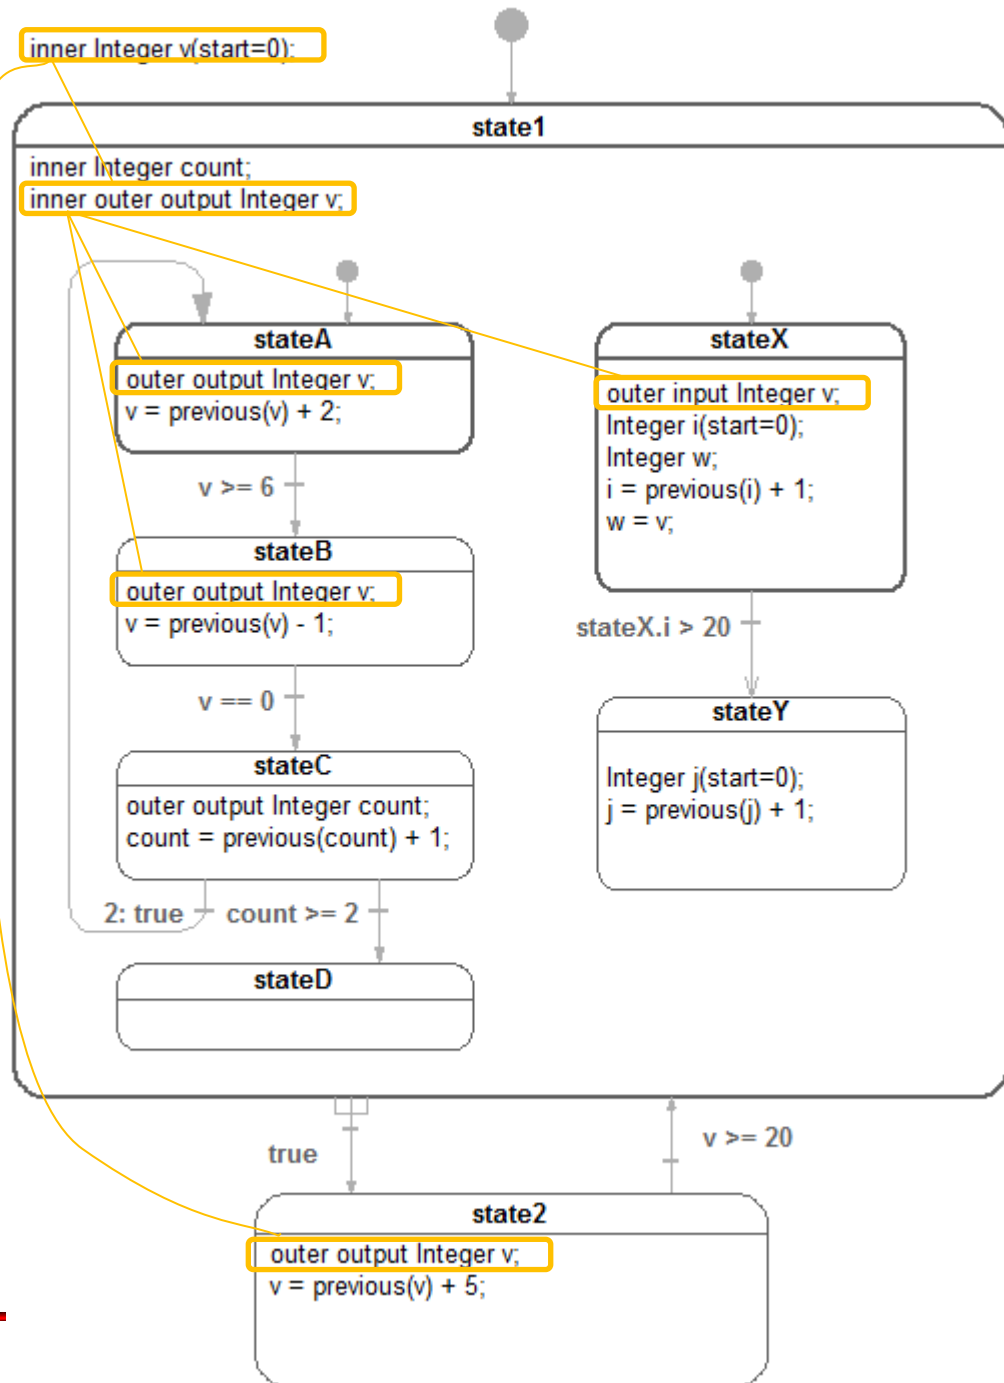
inner Integer v(start=0);

state1

inner Integer count;
inner outer output Integer v;

stateA
outer output Integer v;
v = previous(v) + 2;

v >= 6

stateB
outer output Integer v;
v = previous(v) - 1;

v == 0

stateC
outer output Integer count;
count = previous(count) + 1;

2: true

count >= 2

stateD

stateX
outer input Integer v;
Integer i(start=0);
Integer w;
i = previous(i) + 1;
w = v;

stateX.i > 20

stateY

Integer j(start=0);
j = previous(j) + 1;

true

v >= 20

state2
outer output Integer v;
v = previous(v) + 5;